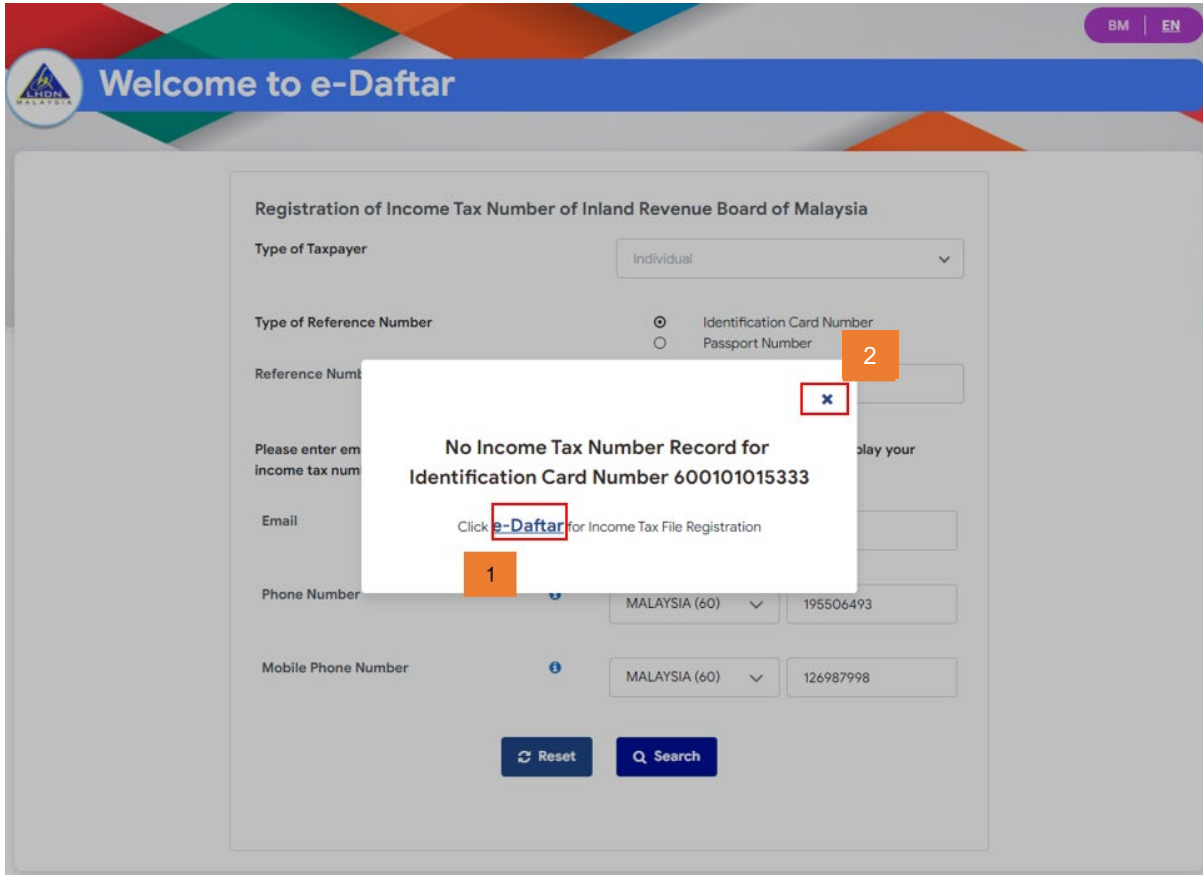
BM | EN

LHDN MALAYSIA

Welcome to e-Daftar

Registration of Income Tax Number of Inland Revenue Board of Malaysia

Type of Taxpayer

Individual

Type of Reference Number

Identification Card Number

Passport Number

Reference Numb

Please enter em

income tax num

play your

2

×

No Income Tax Number Record for Identification Card Number 600101015333

Click e-Daftar for Income Tax File Registration

1

Email

Phone Number

MALAYSIA (60)

195506493

Mobile Phone Number

MALAYSIA (60)

126987998

Reset

Search